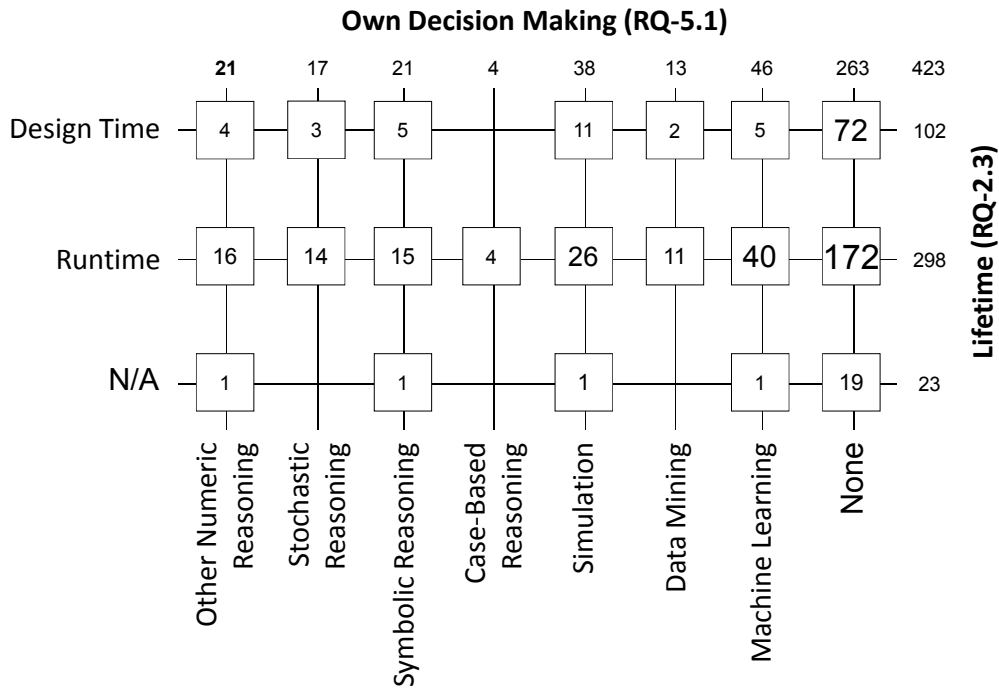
Own Decision Making (RQ-5.1)

| | Other Numeric Reasoning | Stochastic Reasoning | Symbolic Reasoning | Case-Based Reasoning | Simulation | Data Mining | Machine Learning | None | |
|---|---|---|---|---|---|---|---|---|---|
| | 21 | 17 | 21 | 4 | 38 | 13 | 46 | 263 | 423 |
| Design Time | 4 | 3 | 5 | | 11 | 2 | 5 | 72 | 102 |
| Runtime | 16 | 14 | 15 | 4 | 26 | 11 | 40 | 172 | 298 |
| N/A | 1 | | 1 | | 1 | | 1 | 19 | 23 |

Lifetime (RQ-2.3)